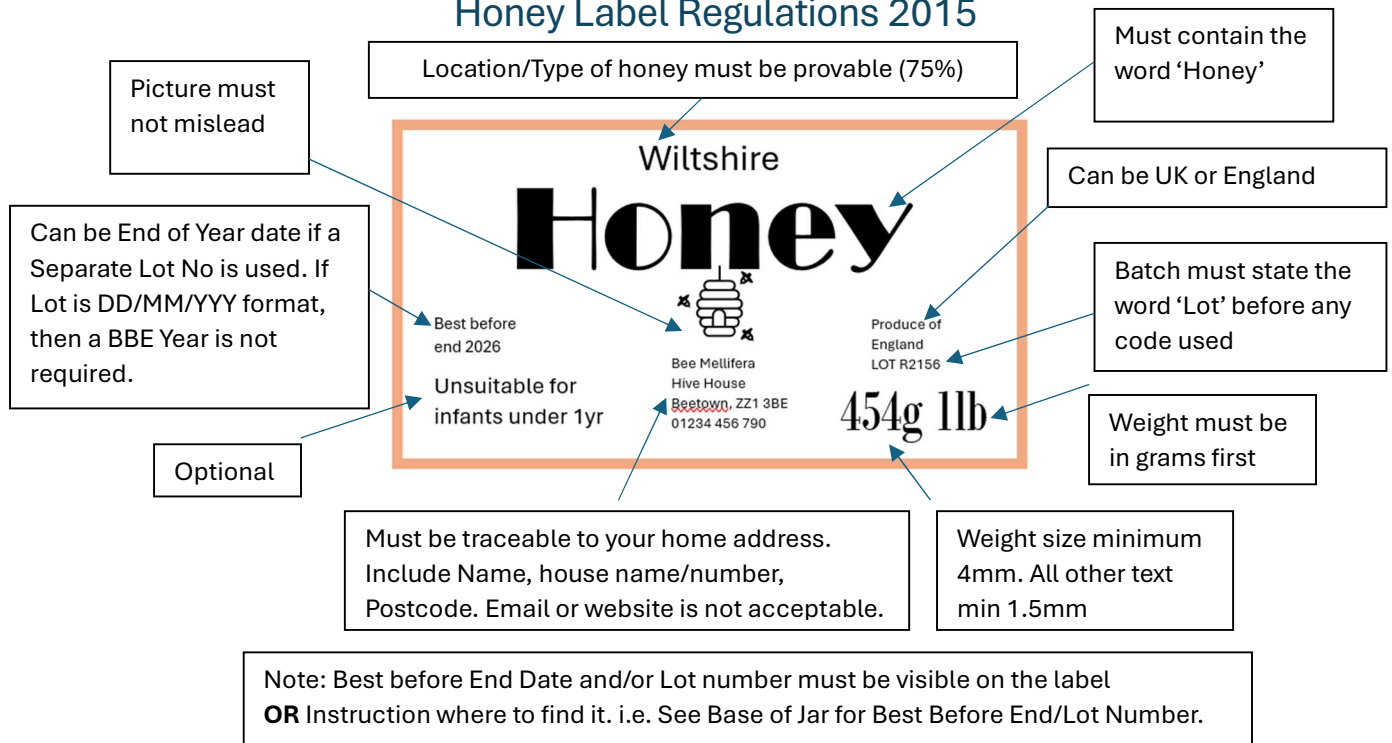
Honey Label Regulations 2015

Location/Type of honey must be provable (75%)

Must contain the word 'Honey'

Picture must not mislead

Can be UK or England

Can be End of Year date if a Separate Lot No is used. If Lot is DD/MM/YYY format, then a BBE Year is not required.

Batch must state the word 'Lot' before any code used

Wiltshire

Honey

Best before end 2026

Unsuitable for infants under 1yr

Bee Mellifera
Hive House
Beetown, ZZ1 3BE
01234 456 790

Produce of England
LOT R2156

454g 1lb

Weight must be in grams first

Optional

Must be traceable to your home address. Include Name, house name/number, Postcode. Email or website is not acceptable.

Weight size minimum 4mm. All other text min 1.5mm

Note: Best before End Date and/or Lot number must be visible on the label **OR** Instruction where to find it. i.e. See Base of Jar for Best Before End/Lot Number.